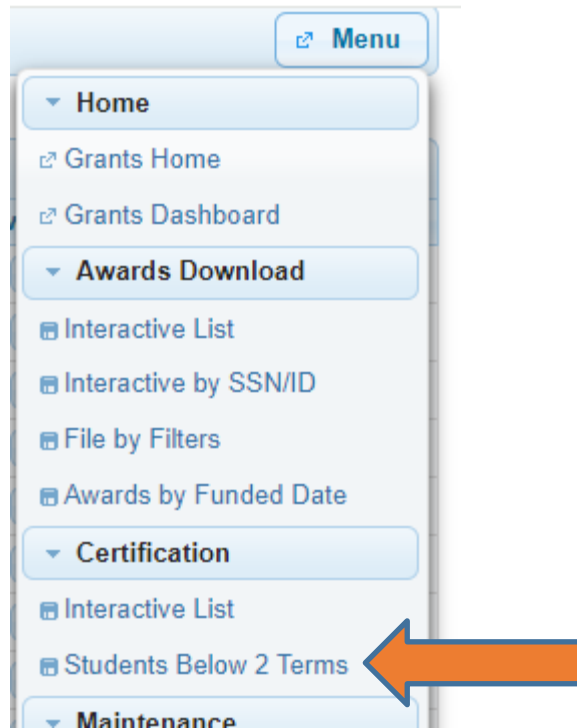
Menu

Home

Grants Home

Grants Dashboard

Awards Download

Interactive List

Interactive by SSN/ID

File by Filters

Awards by Funded Date

Certification

Interactive List

Students Below 2 Terms

Maintenance